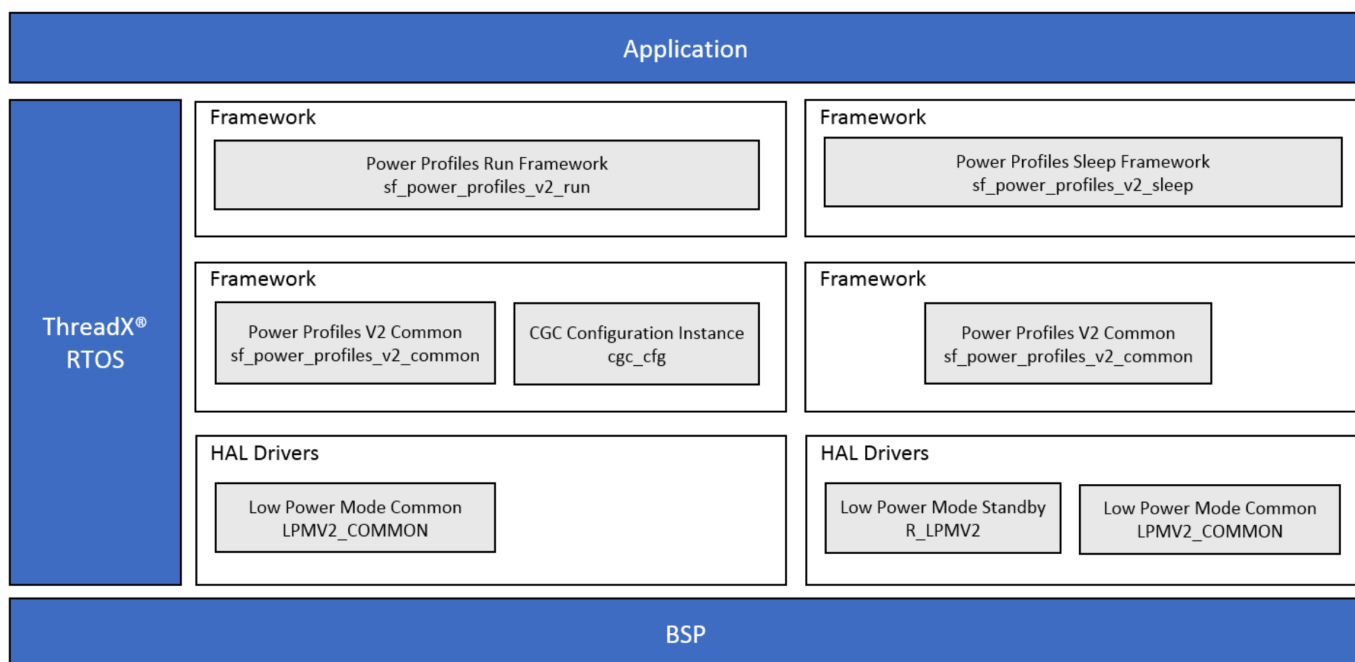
Application

ThreadX®
RTOS

Framework

Power Profiles Run Framework
sf_power_profiles_v2_run

Framework

Power Profiles Sleep Framework
sf_power_profiles_v2_sleep

Framework

Power Profiles V2 Common
sf_power_profiles_v2_common

CGC Configuration Instance
cgc_cfg

Framework

Power Profiles V2 Common
sf_power_profiles_v2_common

HAL Drivers

Low Power Mode Common
LPMV2_COMMON

HAL Drivers

Low Power Mode Standby
R_LPMV2

Low Power Mode Common
LPMV2_COMMON

BSP